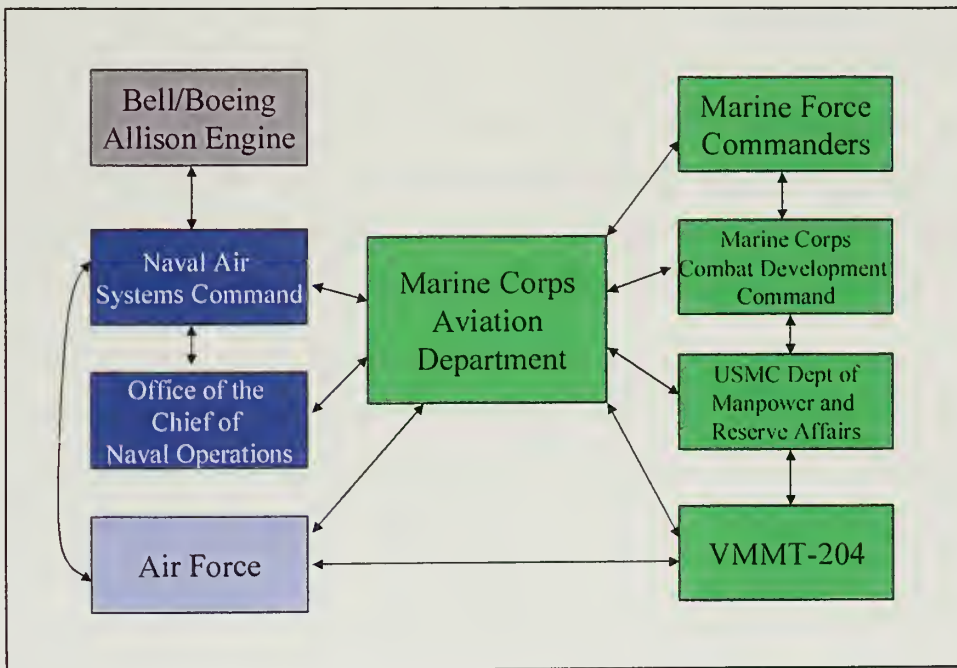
Bell/Boeing Allison Engine

Naval Air Systems Command

Office of the Chief of Naval Operations

Air Force

Marine Corps Aviation Department

Marine Force Commanders

Marine Corps Combat Development Command

USMC Dept of Manpower and Reserve Affairs

VMMT-204